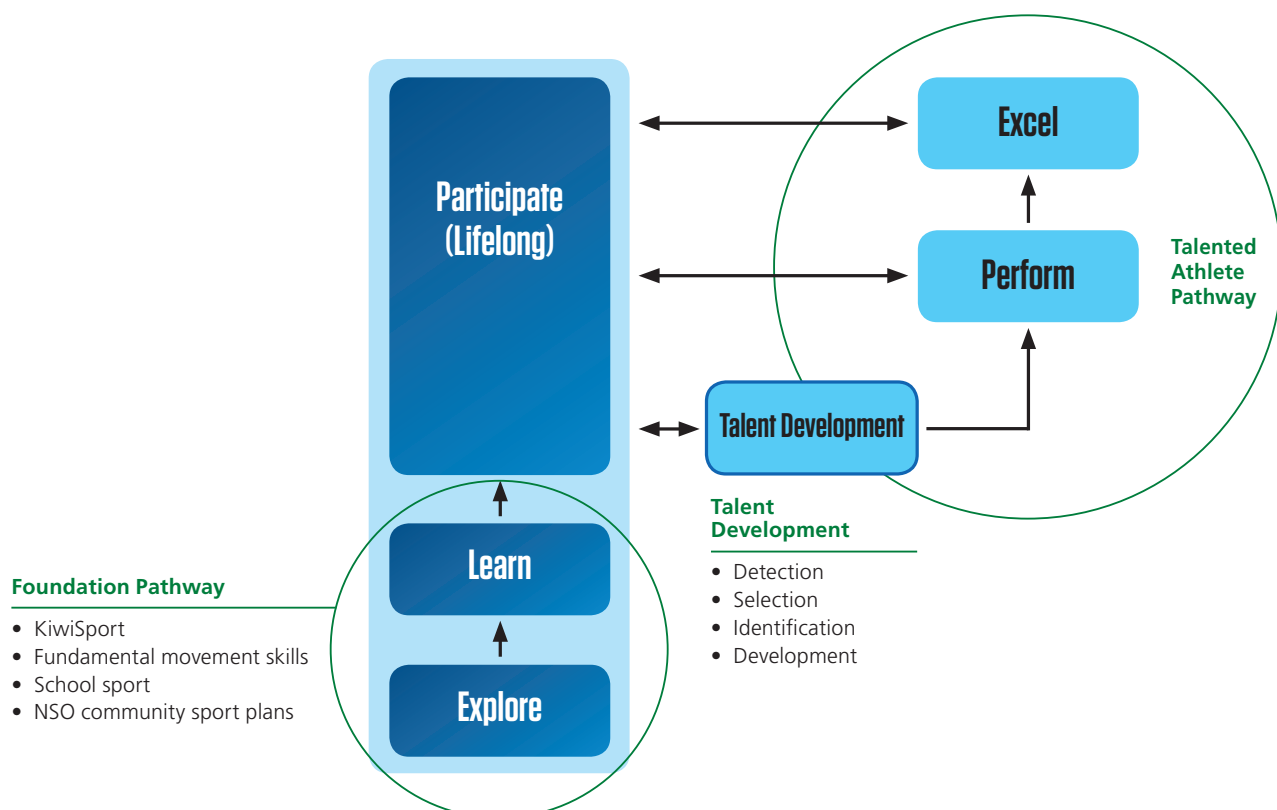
Participate (Lifelong)

Excel

Perform

Talented Athlete Pathway

Talent Development

Talent Development
- Detection
- Selection
- Identification
- Development

Learn

Explore

Foundation Pathway
- KiwiSport
- Fundamental movement skills
- School sport
- NSO community sport plans